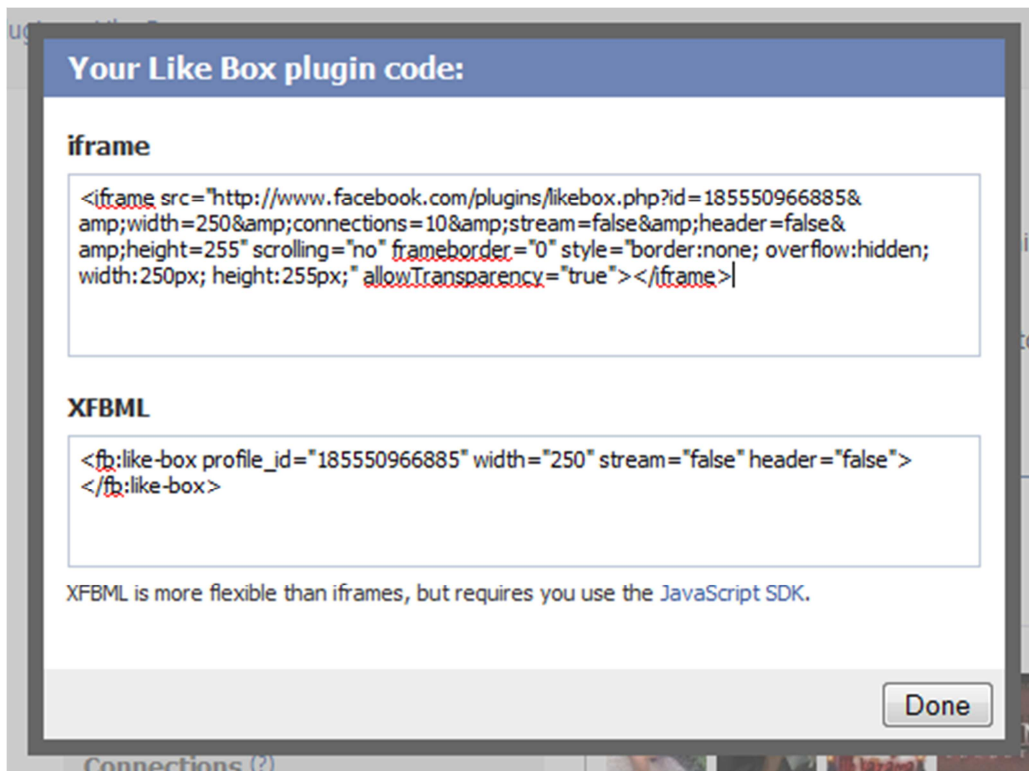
Your Like Box plugin code:

iframe

<iframe src="http://www.facebook.com/plugins/likebox.php?id=185550966885&amp;width=250&amp;connections=10&amp;stream=false&amp;header=false&amp;height=255" scrolling="no" frameborder="0" style="border:none; overflow:hidden; width:250px; height:255px;" allowTransparency="true"></iframe>

XFBML

<fb:like-box profile_id="185550966885" width="250" stream="false" header="false"></fb:like-box>

XFBML is more flexible than iframes, but requires you use the JavaScript SDK.

Done

Connections (?)